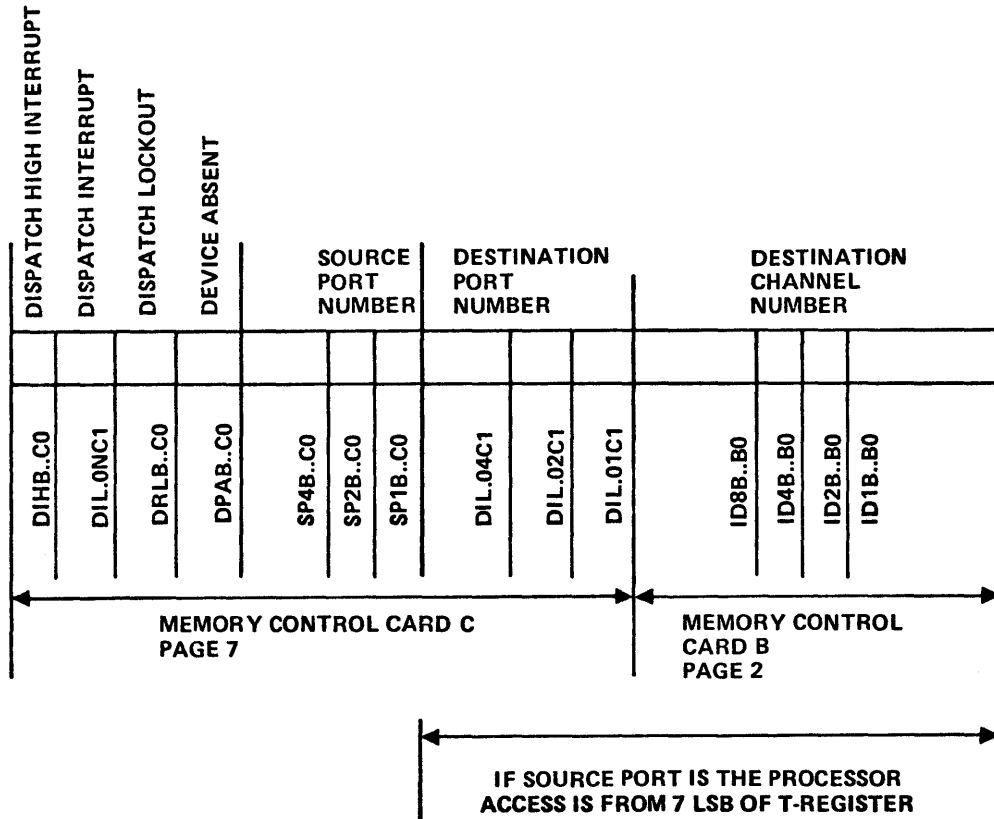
DISPATCH HIGH INTERRUPT
DISPATCH INTERRUPT
DISPATCH LOCKOUT
DEVICE ABSENT
SOURCE PORT NUMBER
DESTINATION PORT NUMBER
DESTINATION CHANNEL NUMBER

DIHB..C0
DIL.0NC1
DRLB..C0
DPAB..C0
SP4B..C0
SP2B..C0
SP1B..C0
DIL.04C1
DIL.02C1
DIL.01C1
ID8B..B0
ID4B..B0
ID2B..B0
ID1B..B0

MEMORY CONTROL CARD C
PAGE 7

MEMORY CONTROL CARD B
PAGE 2

IF SOURCE PORT IS THE PROCESSOR
ACCESS IS FROM 7 LSB OF T-REGISTER